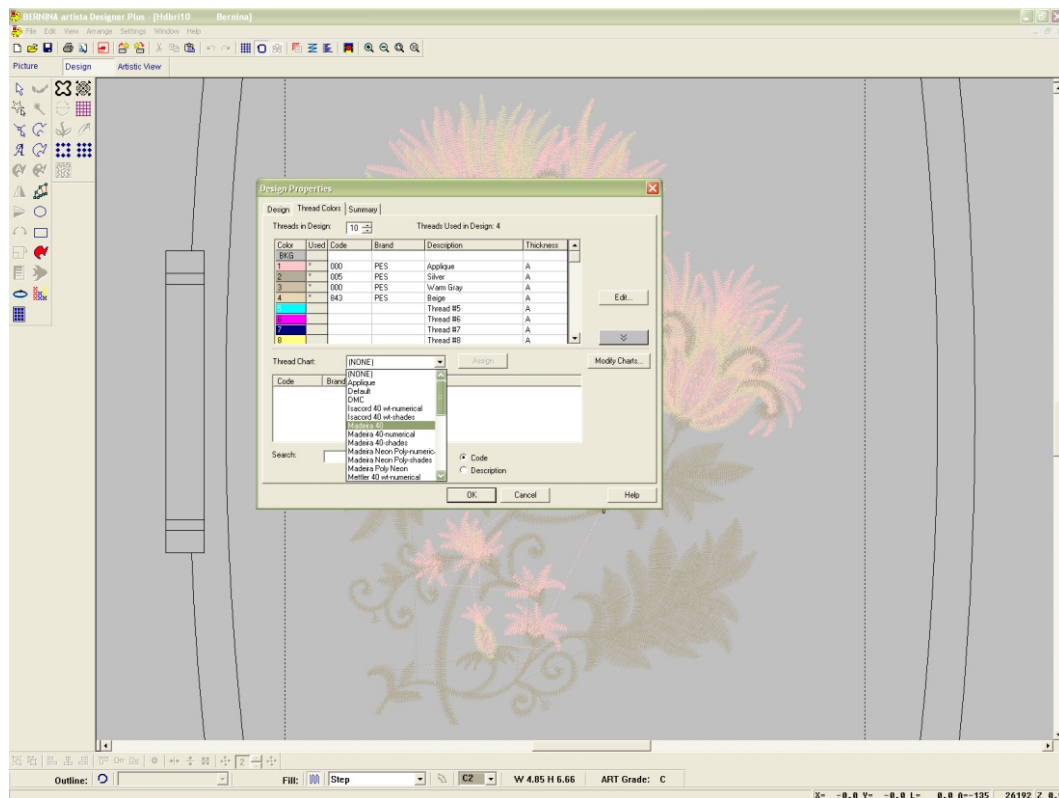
BERNINA artista Designer Plus - [Hdbri10 Bernina]

File Edit View Arrange Settings Window Help

Picture Design Artistic View

Design Properties

Design Thread Colors Summary

Threads in Design: 10

Threads Used in Design: 4

| Color | Used | Code | Brand | Description | Thickness |
|---|---|---|---|---|---|
| BKG | | | | | |
| 1 | * | 000 | PES | Applique | A |
| 2 | * | 005 | PES | Silver | A |
| 3 | * | 000 | PES | Warm Gray | A |
| 4 | * | 843 | PES | Beige | A |
| 5 | | | | Thread #5 | A |
| 6 | | | | Thread #6 | A |
| 7 | | | | Thread #7 | A |
| 8 | | | | Thread #8 | A |

Edit...

Thread Chart: (NONE)

Assign

Modify Charts...

Code Brand

(NONE)
Applique
Default
DMC
Isacord 40 wt-numerical
Isacord 40 wt-shades
Madeira 40
Madeira 40-numerical
Madeira 40-shades
Madeira Neon Poly-numeric
Madeira Neon Poly-shades
Madeira Poly Neon
Mettler 40 wt-numerical

Search:

Code
Description

OK Cancel Help

Outline: Fill: Step C2 W 4.85 H 6.66 ART Grade: C

X= -0.0 Y= -0.0 L= 0.0 A=-135 26192 Z 0.